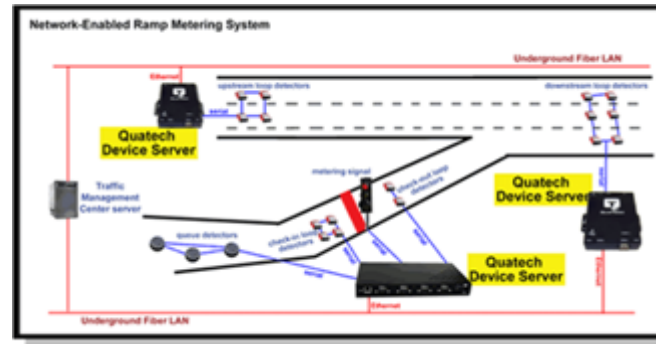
Network-Enabled Ramp Metering System

Underground Fiber LAN

Ethernet

upstream loop detectors

downstream loop detectors

serial

Quatech Device Server

Traffic Management Center server

metering signal

check-out loop detectors

Quatech Device Server

queue detectors

check-in loop detectors

serial

serial

serial

serial

Quatech Device Server

Ethernet

Ethernet

Underground Fiber LAN